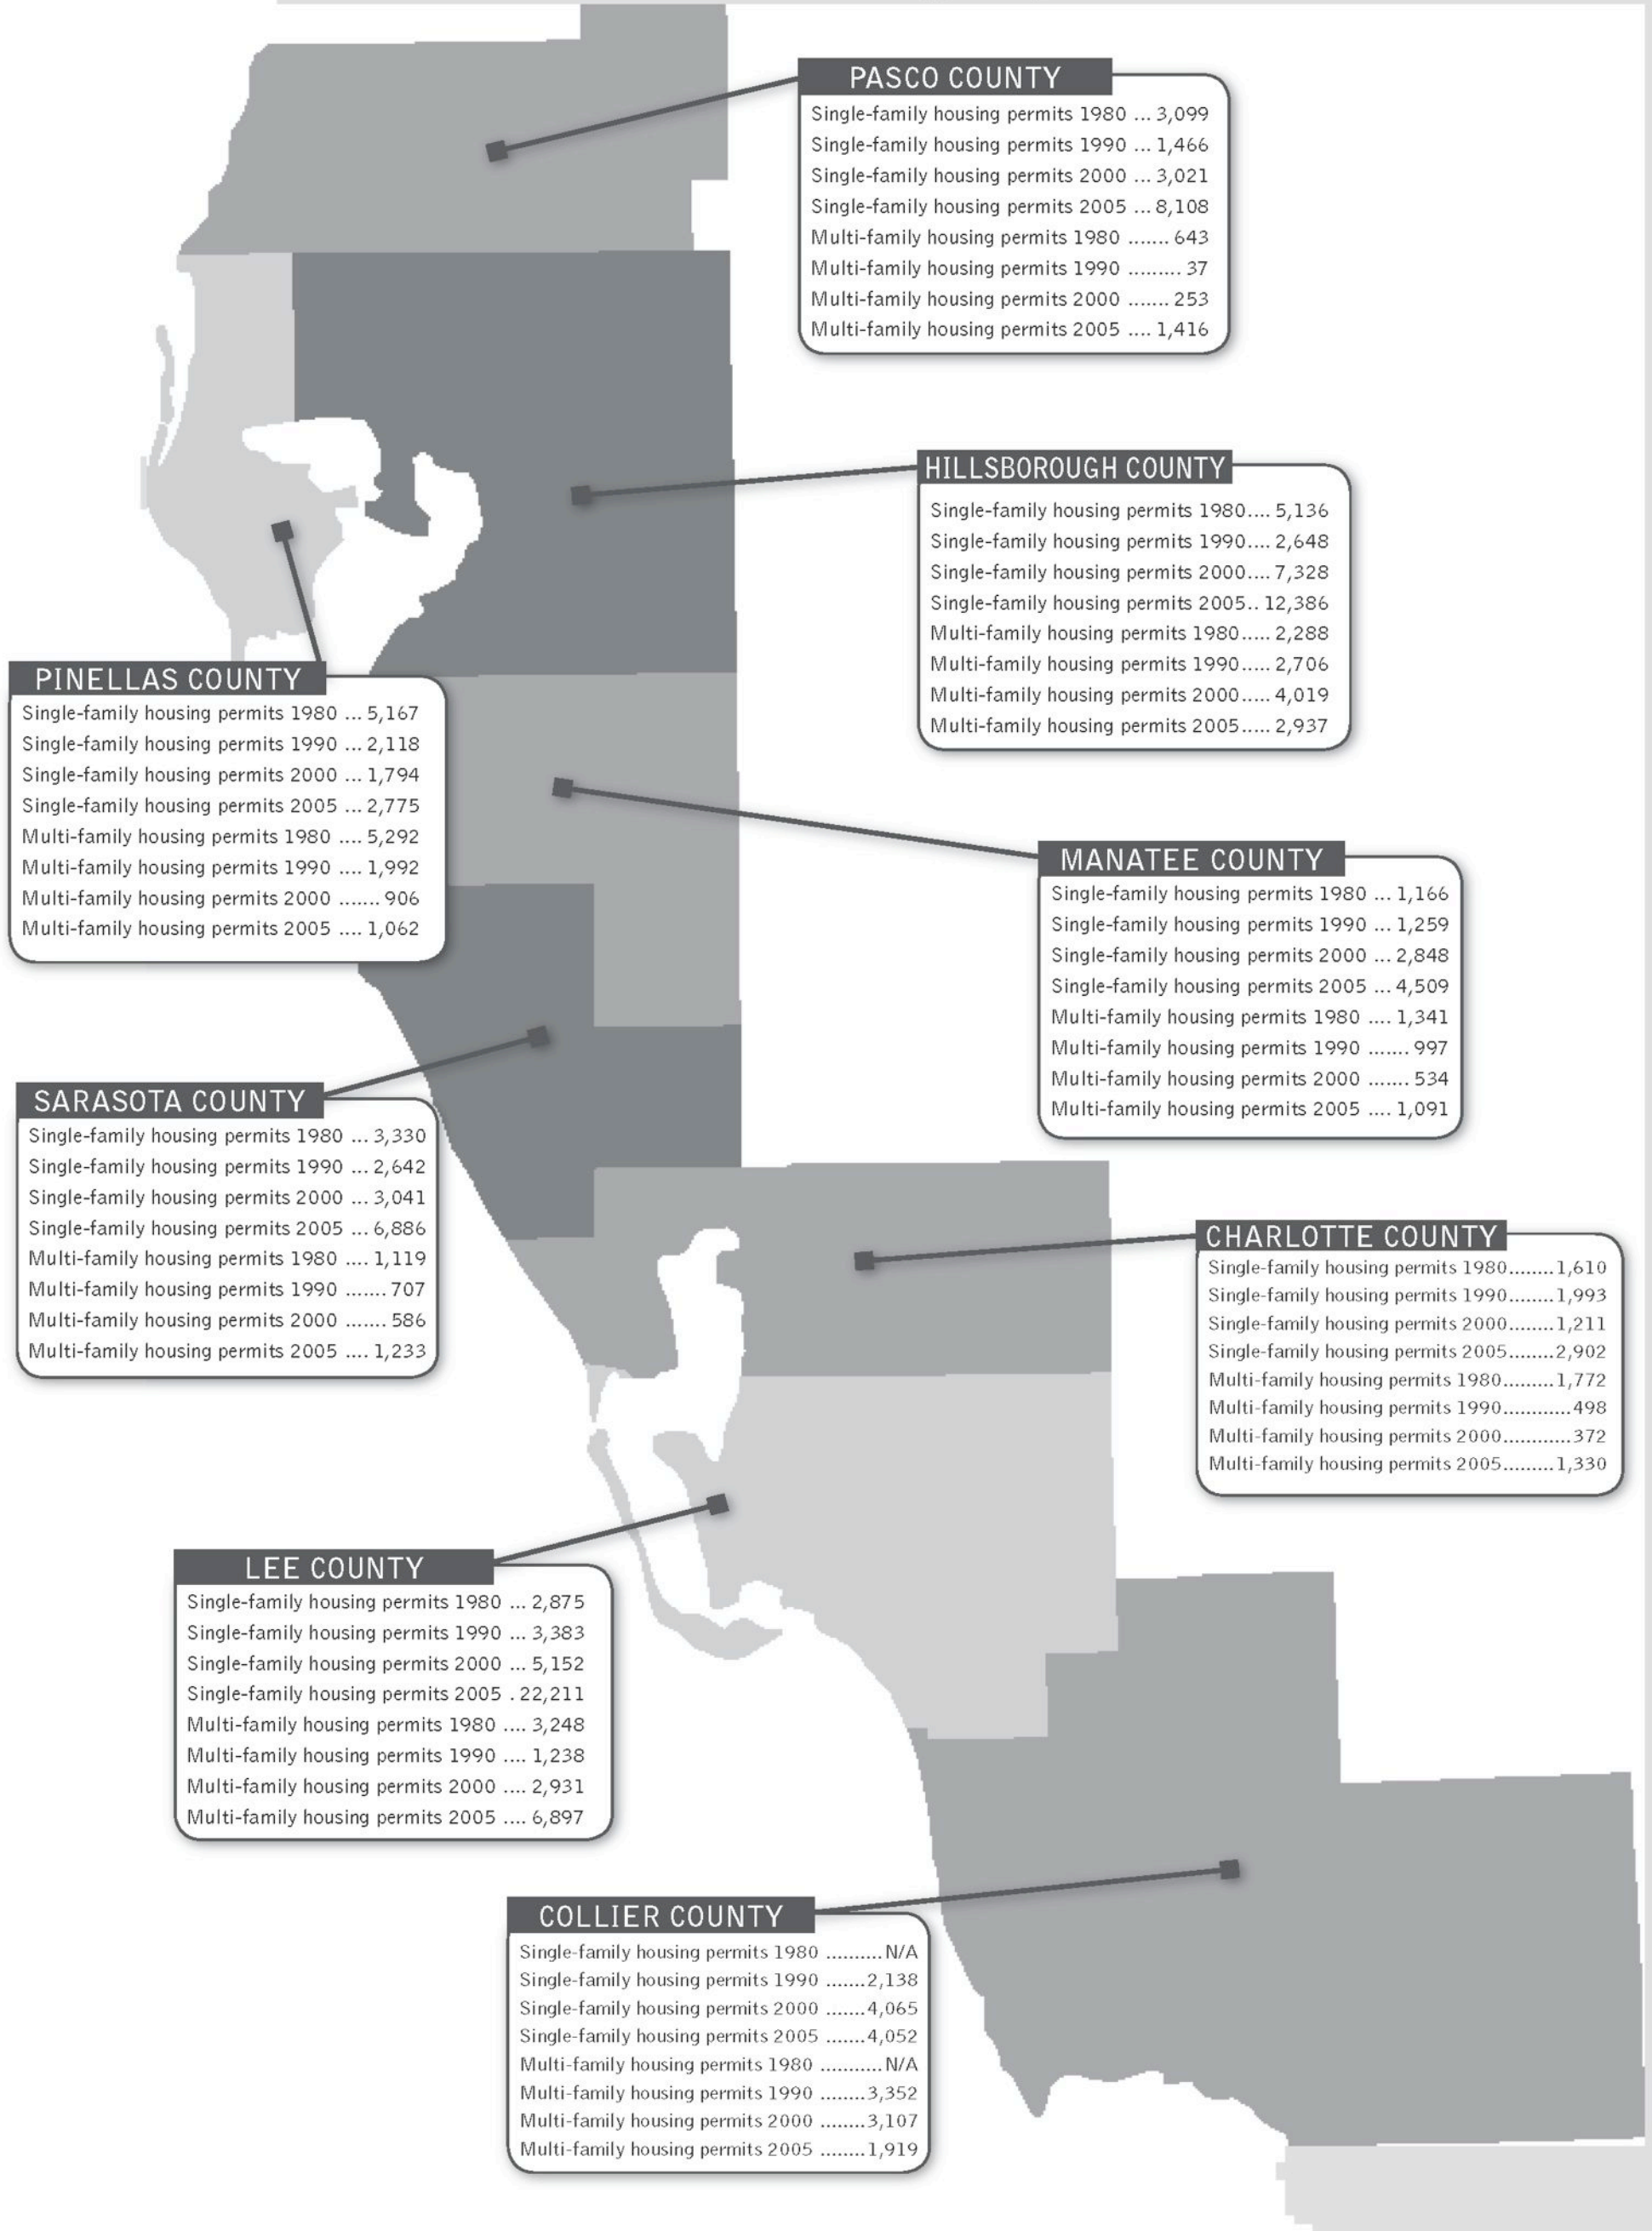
PASCO COUNTY
Single-family housing permits 1980 ... 3,099
Single-family housing permits 1990 ... 1,466
Single-family housing permits 2000 ... 3,021
Single-family housing permits 2005 ... 8,108
Multi-family housing permits 1980 ....... 643
Multi-family housing permits 1990 ......... 37
Multi-family housing permits 2000 ....... 253
Multi-family housing permits 2005 .... 1,416

HILLSBOROUGH COUNTY
Single-family housing permits 1980.... 5,136
Single-family housing permits 1990.... 2,648
Single-family housing permits 2000.... 7,328
Single-family housing permits 2005.. 12,386
Multi-family housing permits 1980..... 2,288
Multi-family housing permits 1990..... 2,706
Multi-family housing permits 2000..... 4,019
Multi-family housing permits 2005..... 2,937

PINELLAS COUNTY
Single-family housing permits 1980 ... 5,167
Single-family housing permits 1990 ... 2,118
Single-family housing permits 2000 ... 1,794
Single-family housing permits 2005 ... 2,775
Multi-family housing permits 1980 .... 5,292
Multi-family housing permits 1990 .... 1,992
Multi-family housing permits 2000 ....... 906
Multi-family housing permits 2005 .... 1,062

MANATEE COUNTY
Single-family housing permits 1980 ... 1,166
Single-family housing permits 1990 ... 1,259
Single-family housing permits 2000 ... 2,848
Single-family housing permits 2005 ... 4,509
Multi-family housing permits 1980 .... 1,341
Multi-family housing permits 1990 ....... 997
Multi-family housing permits 2000 ....... 534
Multi-family housing permits 2005 .... 1,091

SARASOTA COUNTY
Single-family housing permits 1980 ... 3,330
Single-family housing permits 1990 ... 2,642
Single-family housing permits 2000 ... 3,041
Single-family housing permits 2005 ... 6,886
Multi-family housing permits 1980 .... 1,119
Multi-family housing permits 1990 ....... 707
Multi-family housing permits 2000 ....... 586
Multi-family housing permits 2005 .... 1,233

CHARLOTTE COUNTY
Single-family housing permits 1980........1,610
Single-family housing permits 1990........1,993
Single-family housing permits 2000........1,211
Single-family housing permits 2005........2,902
Multi-family housing permits 1980.........1,772
Multi-family housing permits 1990............498
Multi-family housing permits 2000............372
Multi-family housing permits 2005.........1,330

LEE COUNTY
Single-family housing permits 1980 ... 2,875
Single-family housing permits 1990 ... 3,383
Single-family housing permits 2000 ... 5,152
Single-family housing permits 2005 . 22,211
Multi-family housing permits 1980 .... 3,248
Multi-family housing permits 1990 .... 1,238
Multi-family housing permits 2000 .... 2,931
Multi-family housing permits 2005 .... 6,897

COLLIER COUNTY
Single-family housing permits 1980 ..........N/A
Single-family housing permits 1990 .......2,138
Single-family housing permits 2000 .......4,065
Single-family housing permits 2005 .......4,052
Multi-family housing permits 1980 ...........N/A
Multi-family housing permits 1990 ........3,352
Multi-family housing permits 2000 ........3,107
Multi-family housing permits 2005 ........1,919